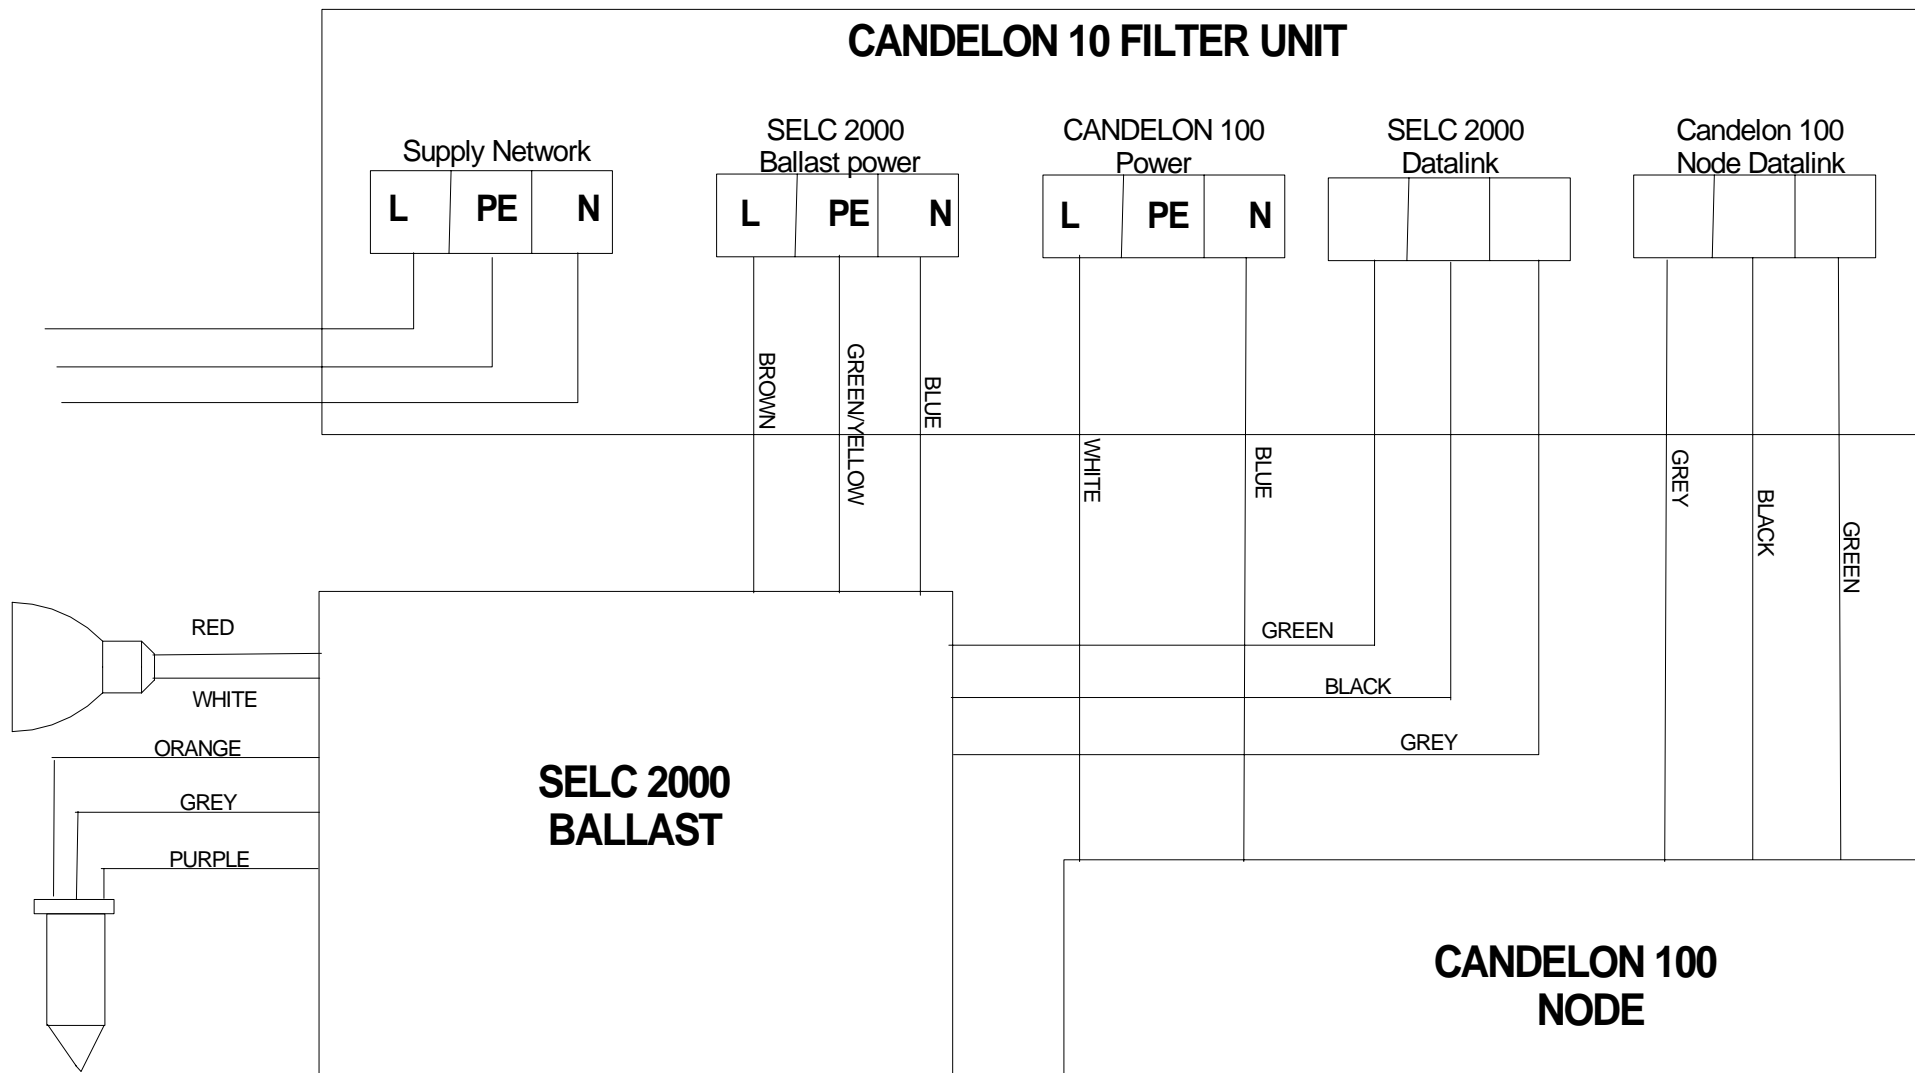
CANDELON 10 FILTER UNIT

Supply Network

| L | PE | N |
|---|---|---|

SELC 2000
Ballast power

| L | PE | N |
|---|---|---|

CANDELON 100
Power

| L | PE | N |
|---|---|---|

SELC 2000
Datalink

Candelon 100
Node Datalink

BROWN
GREEN/YELLOW
BLUE
WHITE
BLUE
GREY
BLACK
GREEN

RED
WHITE
ORANGE
GREY
PURPLE

GREEN
BLACK
GREY

SELC 2000
BALLAST

CANDELON 100
NODE